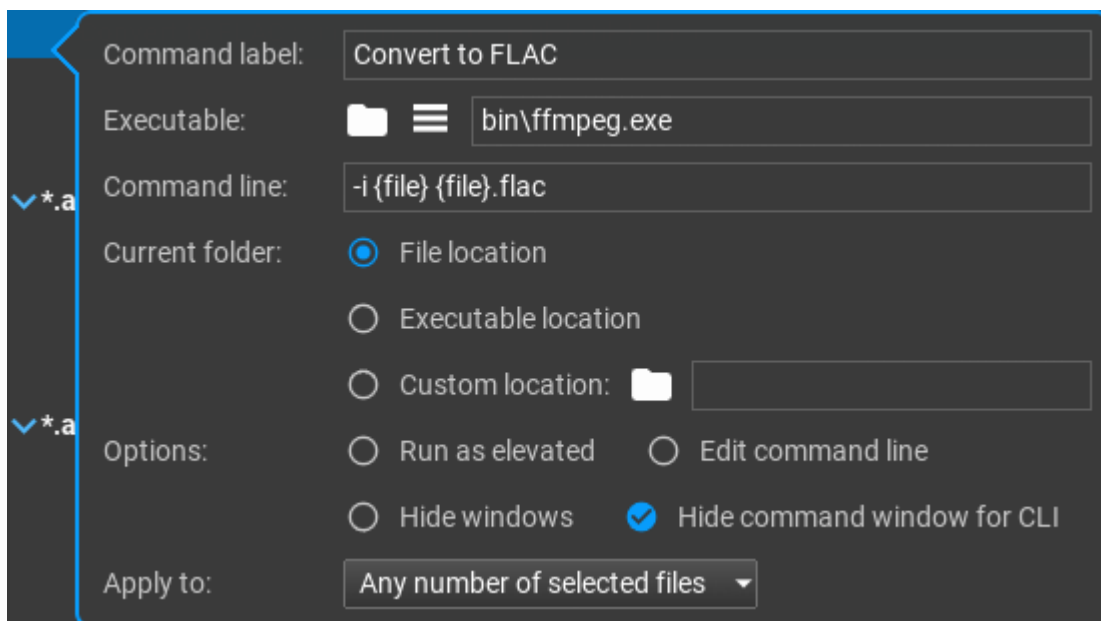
*.a
*.a

Command label: Convert to FLAC

Executable: bin\ffmpeg.exe

Command line: -i {file} {file}.flac

Current folder: File location

Executable location

Custom location:

Options: Run as elevated Edit command line

Hide windows Hide command window for CLI

Apply to: Any number of selected files